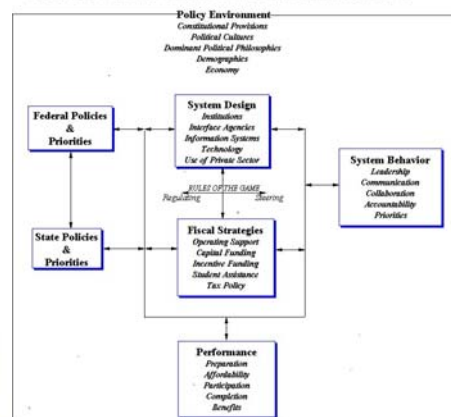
Policy Environment
Constitutional Provisions
Political Cultures
Dominant Political Philosophies
Demographics
Economy

Federal Policies
&
Priorities

System Design
Institutions
Interface Agencies
Information Systems
Technology
Use of Private Sector

System Behavior
Leadership
Communication
Collaboration
Accountability
Priorities

RULES OF THE GAME
Regulating
Steering

State Policies
&
Priorities

Fiscal Strategies
Operating Support
Capital Funding
Incentive Funding
Student Assistance
Tax Policy

Performance
Preparation
Affordability
Participation
Completion
Benefits